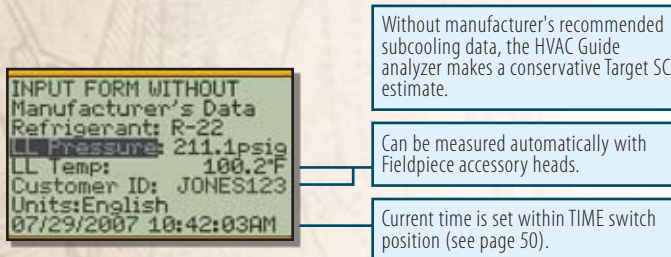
INPUT FORM WITHOUT
Manufacturer's Data
Refrigerant: R-22
LL Pressure: 211.1psig
LL Temp: 100.2°F
Customer ID: JONES123
Units:English
07/29/2007 10:42:03AM

Without manufacturer's recommended subcooling data, the HVAC Guide analyzer makes a conservative Target SC estimate.

Can be measured automatically with Fieldpiece accessory heads.

Current time is set within TIME switch position (see page 50).